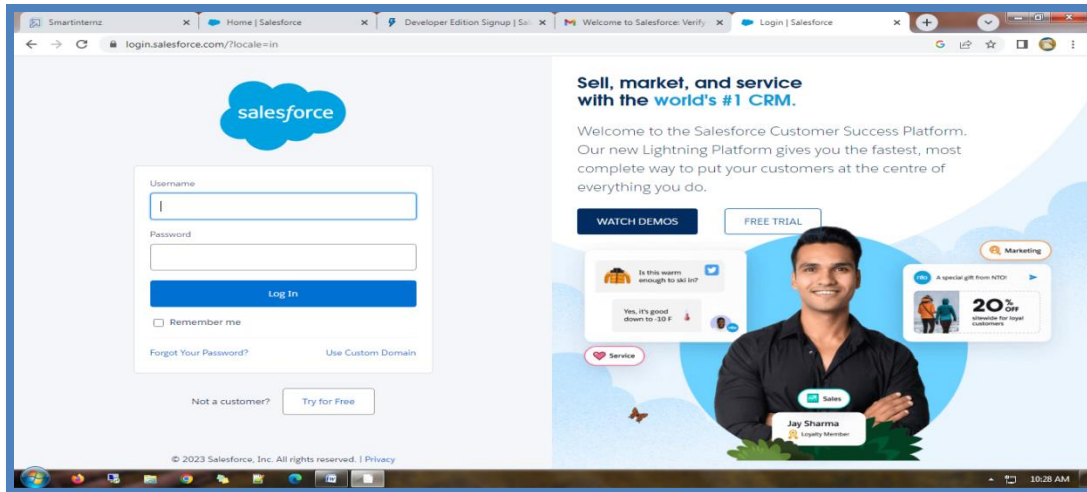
Smartinternz | Home | Salesforce | Developer Edition Signup | Sal | Welcome to Salesforce: Verify | Login | Salesforce

login.salesforce.com/?locale=in

salesforce

Username

Password

Log In

Remember me

Forgot Your Password?

Use Custom Domain

Not a customer?

Try for Free

© 2023 Salesforce, Inc. All rights reserved. | Privacy

Sell, market, and service with the world's #1 CRM.

Welcome to the Salesforce Customer Success Platform. Our new Lightning Platform gives you the fastest, most complete way to put your customers at the centre of everything you do.

WATCH DEMOS

FREE TRIAL

Marketing

Is this warm enough to ski in?

Yes, it's good down to -10 F

A special gift from NTO!

20% Off sitewide for loyal customers

Service

Sales

Jay Sharma

Loyalty Member

10:28 AM